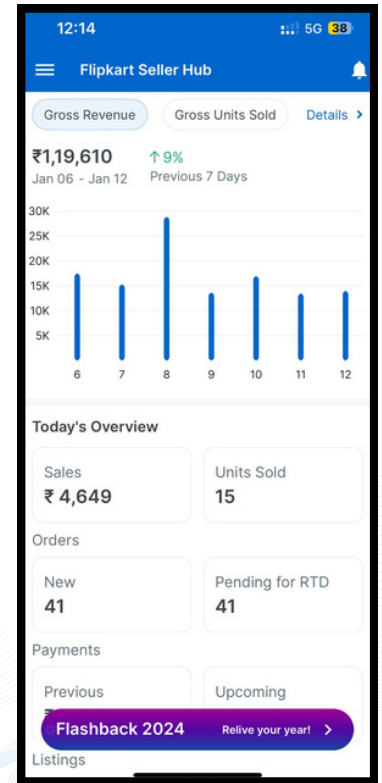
12:14
5G 38

Flipkart Seller Hub

Gross Revenue
Gross Units Sold
Details >

₹1,19,610
Jan 06 - Jan 12
↑ 9%
Previous 7 Days

30K
25K
20K
15K
10K
5K
6
7
8
9
10
11
12

Today's Overview

Sales
₹ 4,649

Units Sold
15

Orders

New
41

Pending for RTD
41

Payments

Previous

Upcoming

Flashback 2024
Relive your year! >

Listings